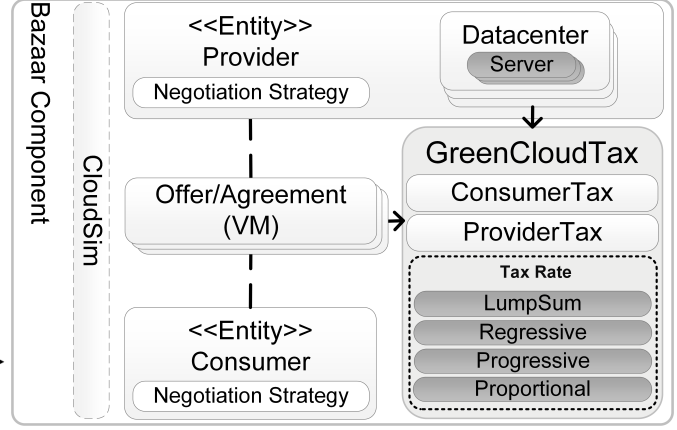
Bazaar Component

CloudSim

<<Entity>>
Provider

Negotiation Strategy

Datacenter

Server

GreenCloudTax

ConsumerTax

ProviderTax

Tax Rate

LumpSum

Regressive

Progressive

Proportional

Offer/Agreement (VM)

<<Entity>>
Consumer

Negotiation Strategy